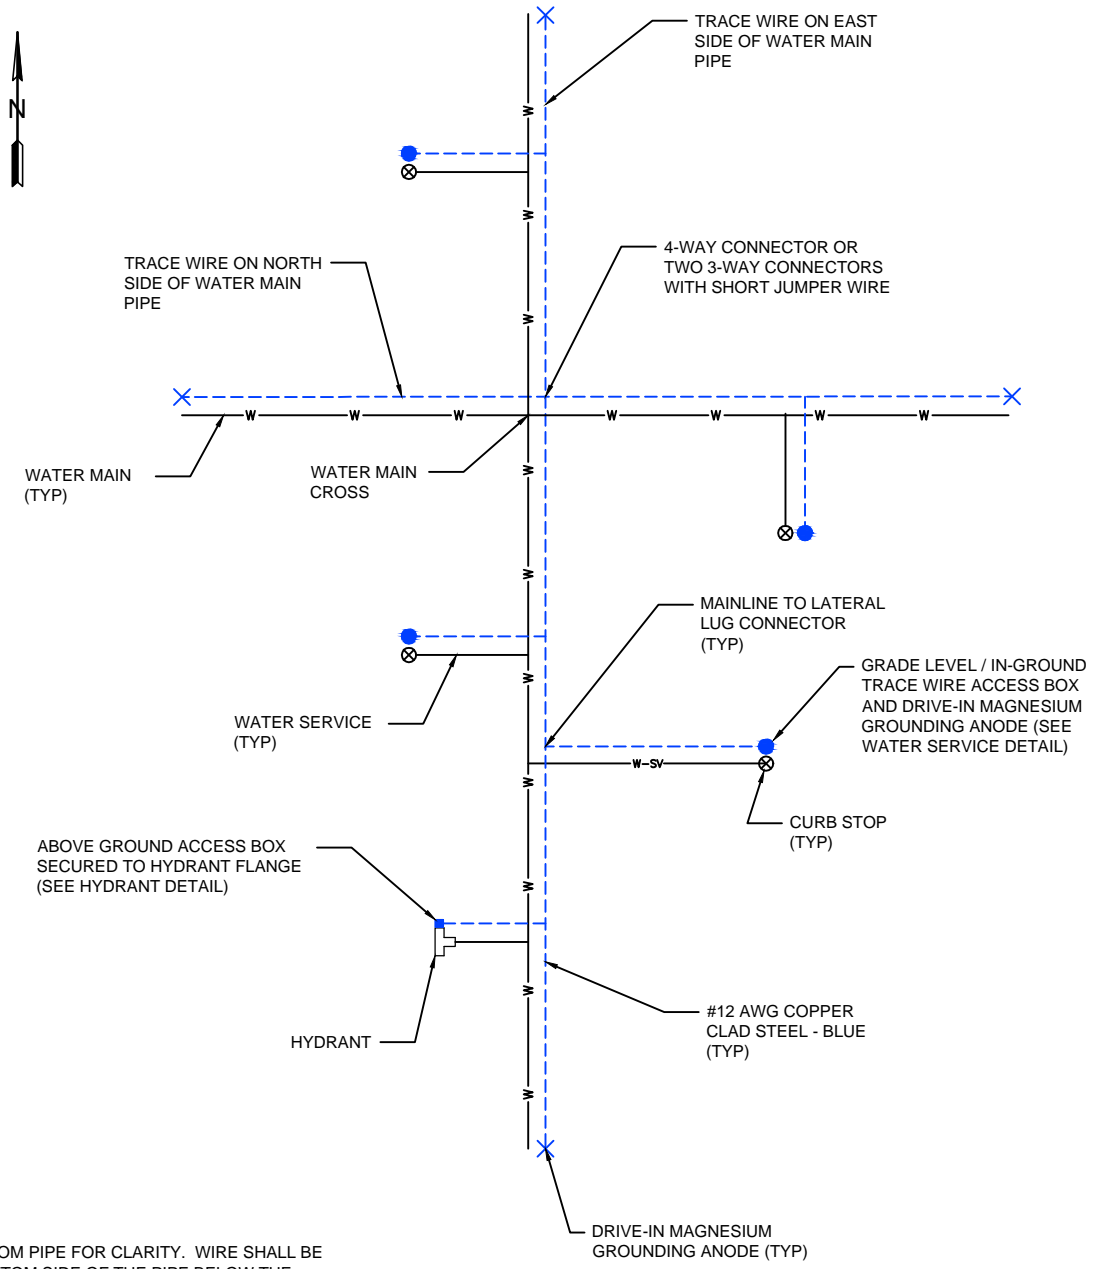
N

TRACE WIRE ON EAST SIDE OF WATER MAIN PIPE

W

W

W

4-WAY CONNECTOR OR TWO 3-WAY CONNECTORS WITH SHORT JUMPER WIRE

TRACE WIRE ON NORTH SIDE OF WATER MAIN PIPE

W W W W W W W

WATER MAIN (TYP)

WATER MAIN CROSS

W

W

MAINLINE TO LATERAL LUG CONNECTOR (TYP)

W

WATER SERVICE (TYP)

GRADE LEVEL / IN-GROUND TRACE WIRE ACCESS BOX AND DRIVE-IN MAGNESIUM GROUNDING ANODE (SEE WATER SERVICE DETAIL)

W-SV

W

CURB STOP (TYP)

ABOVE GROUND ACCESS BOX SECURED TO HYDRANT FLANGE (SEE HYDRANT DETAIL)

W

W

#12 AWG COPPER CLAD STEEL - BLUE (TYP)

HYDRANT

W

DRIVE-IN MAGNESIUM GROUNDING ANODE (TYP)

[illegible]OM PIPE FOR CLARITY. WIRE SHALL BE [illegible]